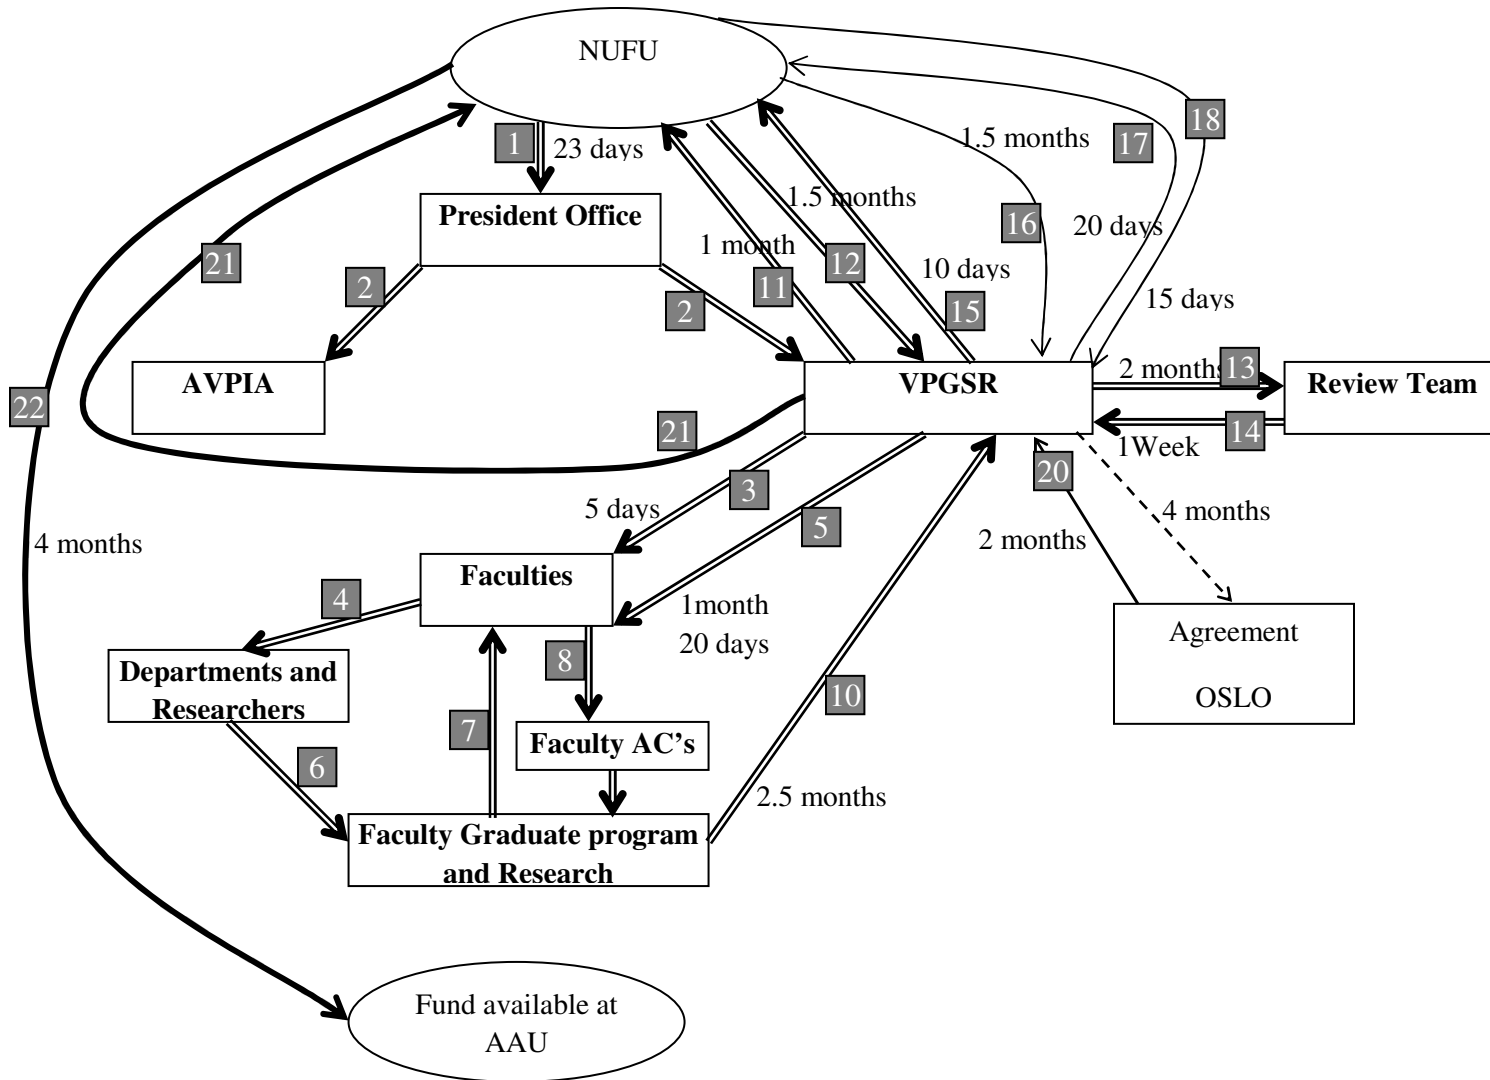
NUFU

1 23 days

President Office

21

2

AVPIA

2

1 month

11

1.5 months

12

10 days

15

1.5 months

16

17

18

20 days

15 days

VPGSR

2 months 13

Review Team

14

1Week

22

21

3

5 days

5

20

2 months

4 months

4 months

Faculties

4

1month 20 days

Departments and Researchers

8

Faculty AC's

7

6

10

2.5 months

Faculty Graduate program and Research

Agreement

OSLO

Fund available at AAU